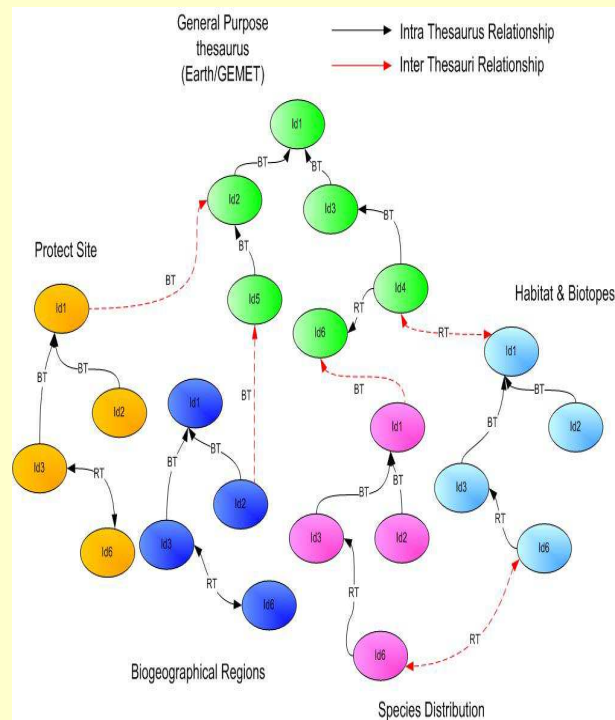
General Purpose thesaurus (Earth/GEMET)

Intra Thesaurus Relationship

Inter Thesauri Relationship

Id1

BT

BT

Id2

Id3

BT

BT

Protect Site

BT

Id5

Id4

RT

Habitat & Biotopes

Id1

Id6

RT

BT

BT

Id1

BT

BT

Id1

BT

BT

Id2

Id2

Id1

BT

Id3

BT

RT

BT

BT

Id2

BT

Id3

Id2

RT

Id3

Id3

Id2

RT

Id6

RT

Id6

RT

Id6

RT

Id6

Biogeographical Regions

Species Distribution